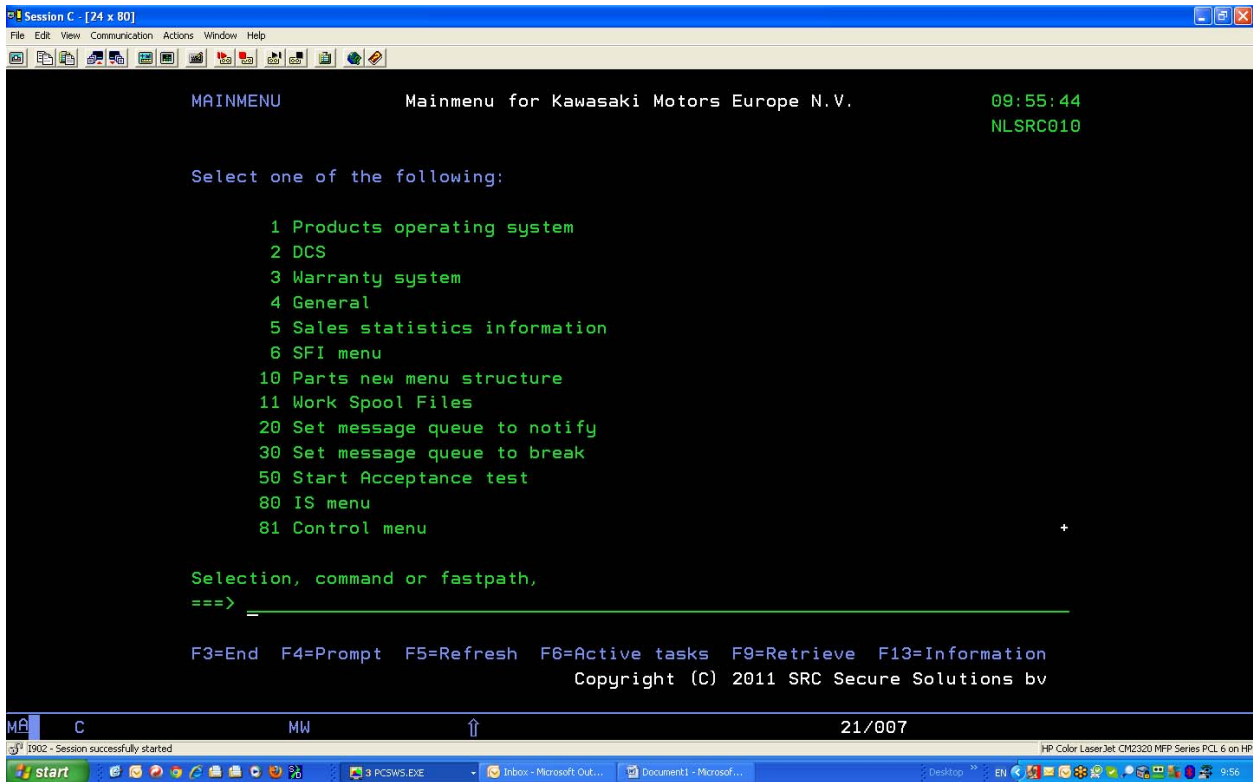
Session C - [24 x 80]
File Edit View Communication Actions Window Help

MAINMENU Mainmenu for Kawasaki Motors Europe N.V. 09:55:44
NLSRC010

Select one of the following:

1 Products operating system
2 DCS
3 Warranty system
4 General
5 Sales statistics information
6 SFI menu
10 Parts new menu structure
11 Work Spool Files
20 Set message queue to notify
30 Set message queue to break
50 Start Acceptance test
80 IS menu
81 Control menu
+

Selection, command or fastpath,
===>

F3=End F4=Prompt F5=Refresh F6=Active tasks F9=Retrieve F13=Information
Copyright (C) 2011 SRC Secure Solutions bv

MA C MW 21/007
I902 - Session successfully started
HP Color LaserJet CM2320 MFP Series PCL 6 on HP

start 3 PCSWS.EXE Inbox - Microsoft Out... Document1 - Microsof... Desktop EN 9:56